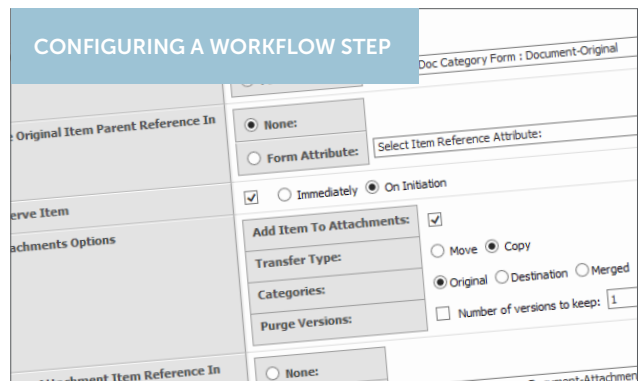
CONFIGURING A WORKFLOW STEP

Doc Category Form : Document-Original

e Original Item Parent Reference In

None:

Form Attribute:

Select Item Reference Attribute:

Immediately

On Initiation

erve Item

achments Options

Add Item To Attachments:

Transfer Type:

Move

Copy

Categories:

Original

Destination

Merged

Purge Versions:

Number of versions to keep: 1

Attachment Item Reference In

None:

Document-Attachmen